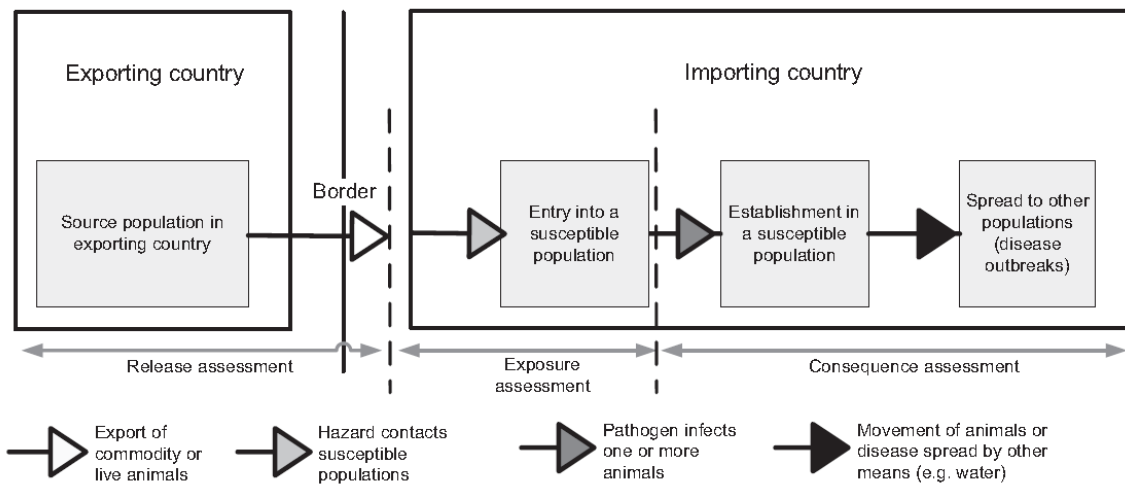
Exporting country

Importing country

Source population in exporting country

Border

Entry into a susceptible population

Establishment in a susceptible population

Spread to other populations (disease outbreaks)

Release assessment

Exposure assessment

Consequence assessment

Export of commodity or live animals

Hazard contacts susceptible populations

Pathogen infects one or more animals

Movement of animals or disease spread by other means (e.g. water)